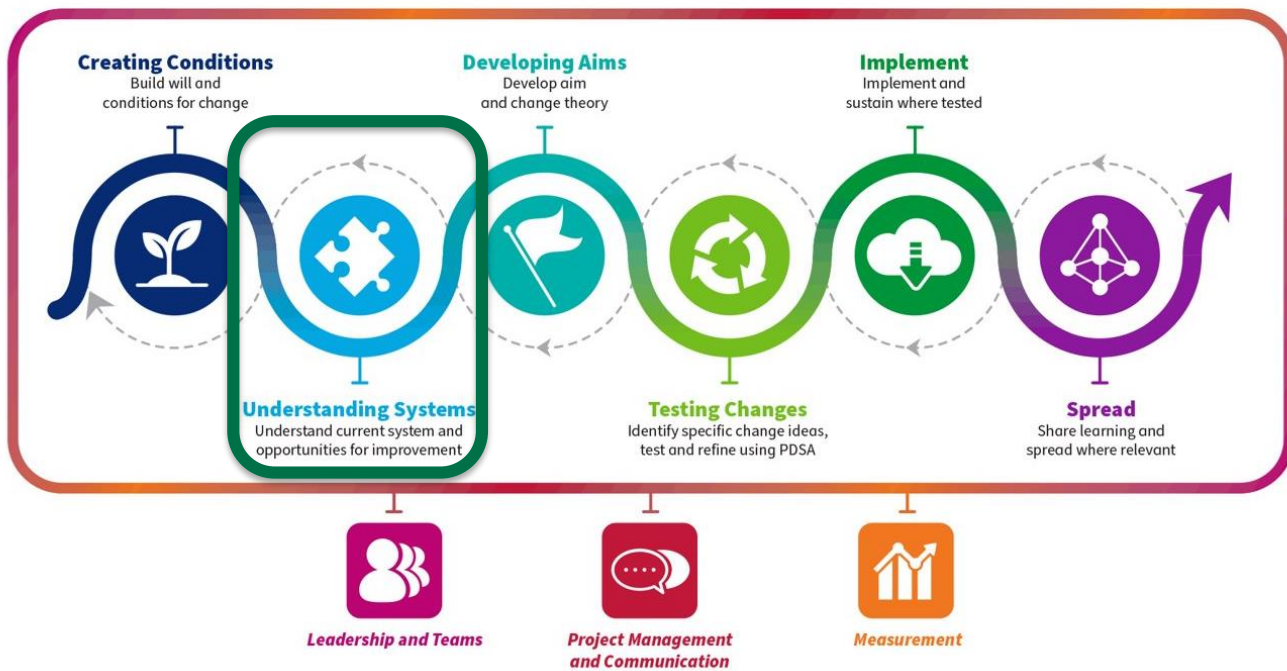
Creating Conditions
Build will and conditions for change

Developing Aims
Develop aim and change theory

Implement
Implement and sustain where tested

Understanding Systems
Understand current system and opportunities for improvement

Testing Changes
Identify specific change ideas, test and refine using PDSA

Spread
Share learning and spread where relevant

Leadership and Teams

Project Management and Communication

Measurement